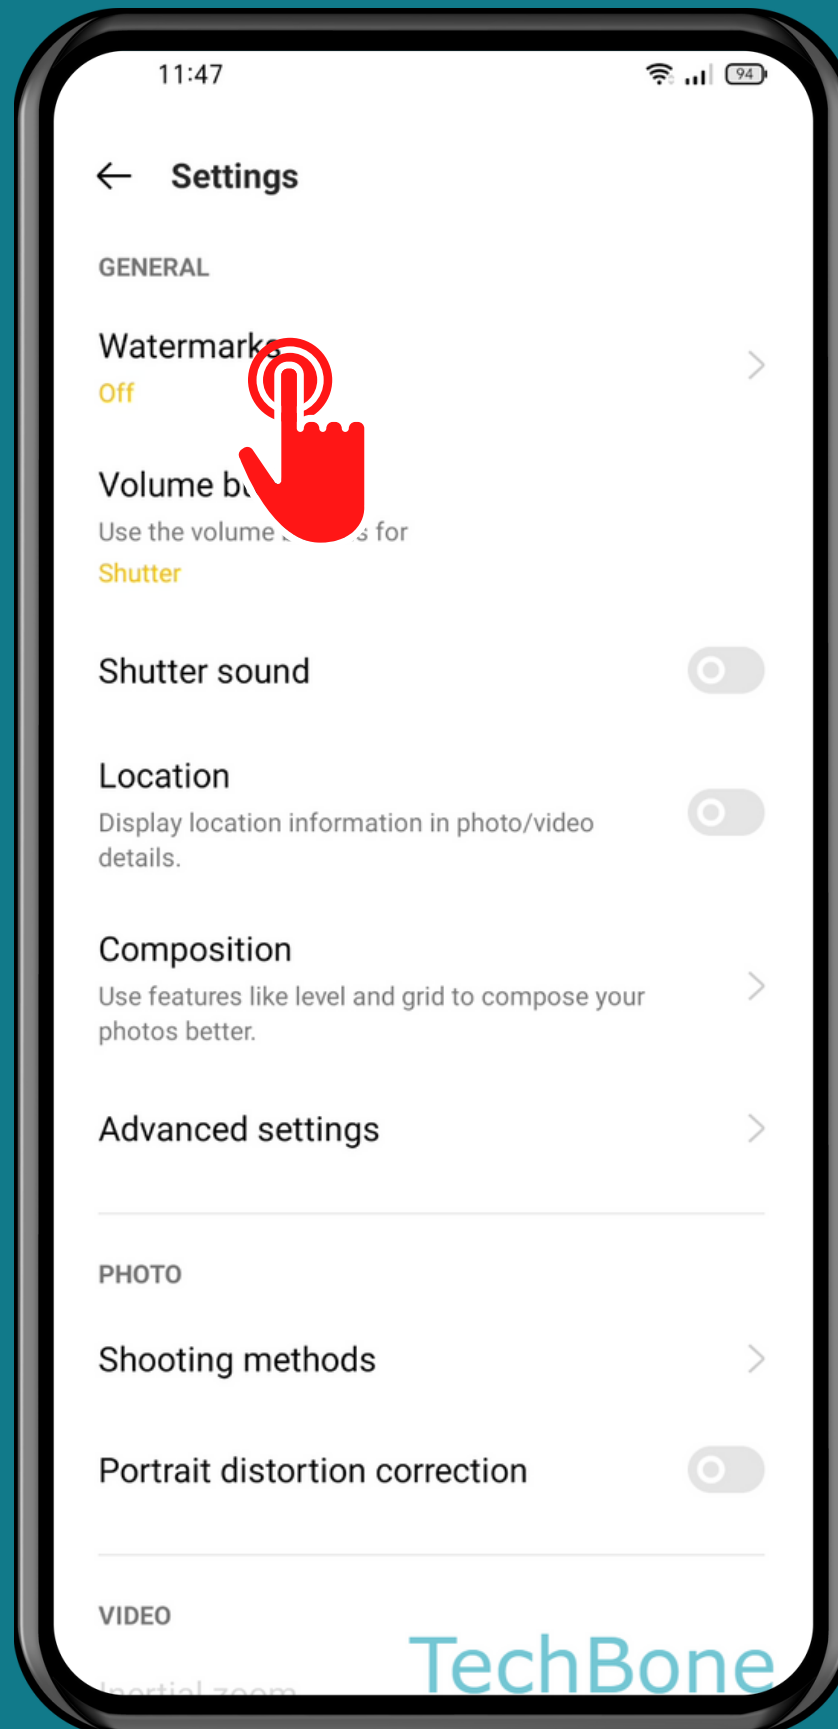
11:47

94

Settings

GENERAL

Watermarks
Off

Volume b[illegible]
Use the volume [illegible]s for
Shutter

Shutter sound

Location
Display location information in photo/video details.

Composition
Use features like level and grid to compose your photos better.

Advanced settings

PHOTO

Shooting methods

Portrait distortion correction

VIDEO

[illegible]

TechBone